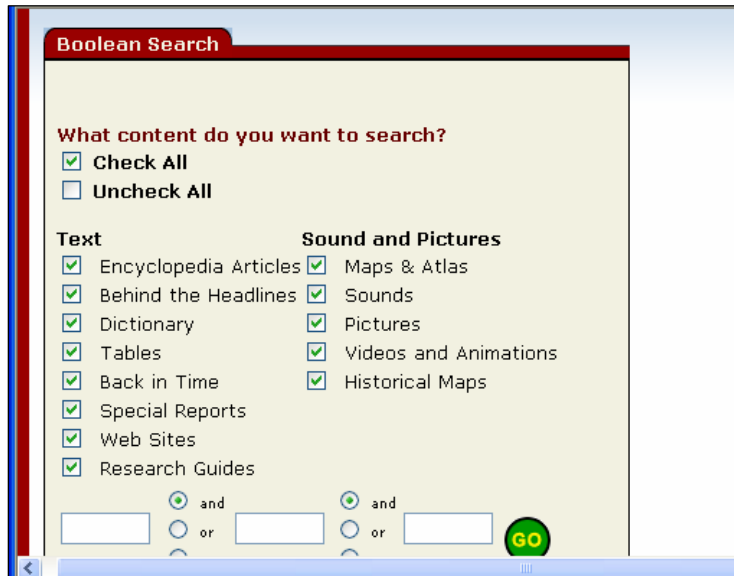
Boolean Search

What content do you want to search?
Check All
Uncheck All

Text
Encyclopedia Articles
Behind the Headlines
Dictionary
Tables
Back in Time
Special Reports
Web Sites
Research Guides

Sound and Pictures
Maps & Atlas
Sounds
Pictures
Videos and Animations
Historical Maps

and
or

and
or

GO